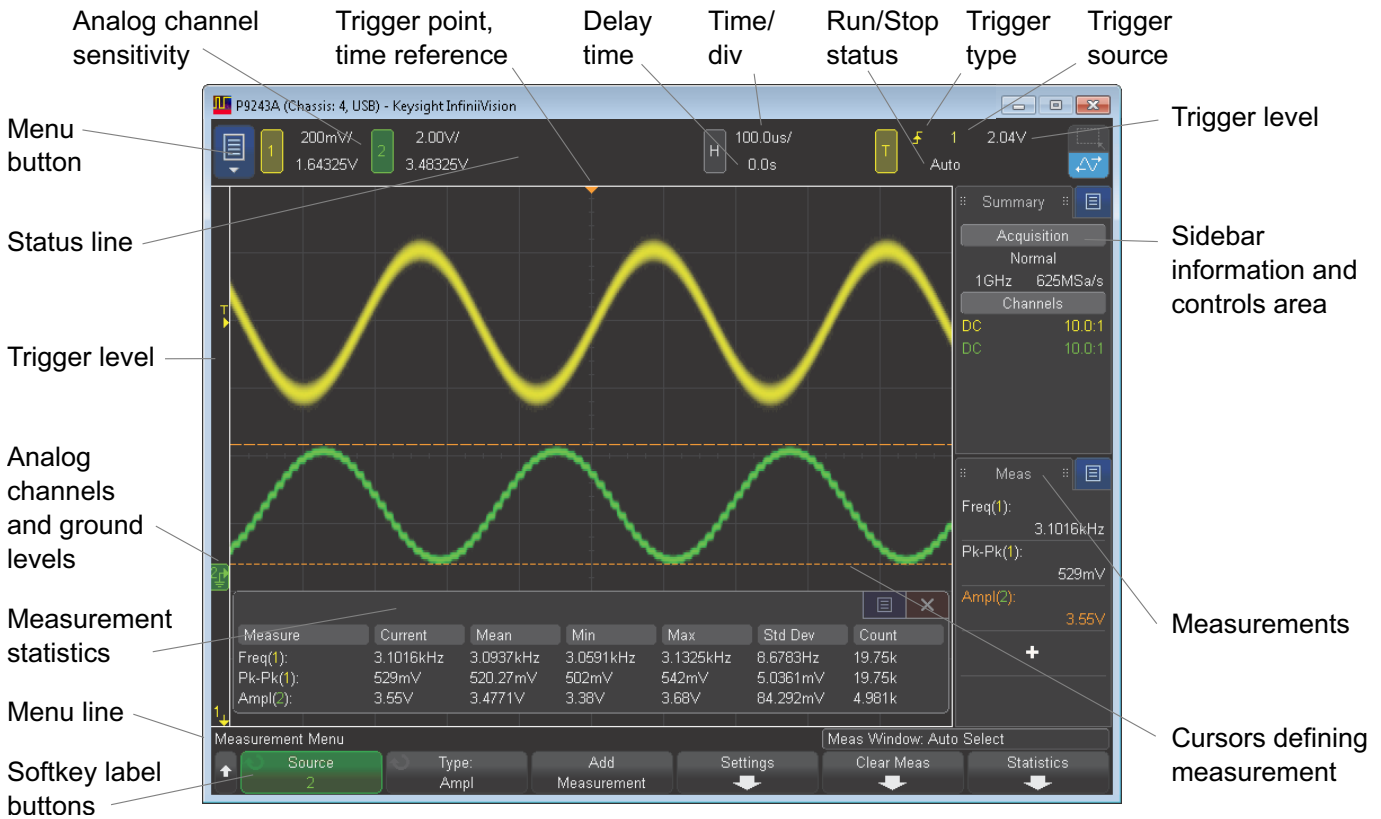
Analog channel sensitivity

Trigger point, time reference

Delay time

Time/ div

Run/Stop status

Trigger type

Trigger source

Menu button

Trigger level

Status line

Trigger level

Analog channels and ground levels

Measurement statistics

Menu line

Softkey label buttons

Sidebar information and controls area

Measurements

Cursors defining measurement

P9243A (Chassis: 4, USB) - Keysight InfiniiVision

1 200mV/ 1.64325V

2 2.00V/ 3.48325V

H 100.0us/ 0.0s

T 1 2.04V Auto

Summary

Acquisition

Normal

1GHz 625MSa/s

Channels

DC 10.0:1

DC 10.0:1

Meas

Freq(1):

3.1016kHz

Pk-Pk(1):

529mV

Ampl(2):

3.55V

+

T

1

2

| Measure | Current | Mean | Min | Max | Std Dev | Count |
|---|---|---|---|---|---|---|
| Freq(1): | 3.1016kHz | 3.0937kHz | 3.0591kHz | 3.1325kHz | 8.6783Hz | 19.75k |
| Pk-Pk(1): | 529mV | 520.27mV | 502mV | 542mV | 5.0361mV | 19.75k |
| Ampl(2): | 3.55V | 3.4771V | 3.38V | 3.68V | 84.292mV | 4.981k |

Measurement Menu

Meas Window: Auto Select

Source 2

Type: Ampl

Add Measurement

Settings

Clear Meas

Statistics